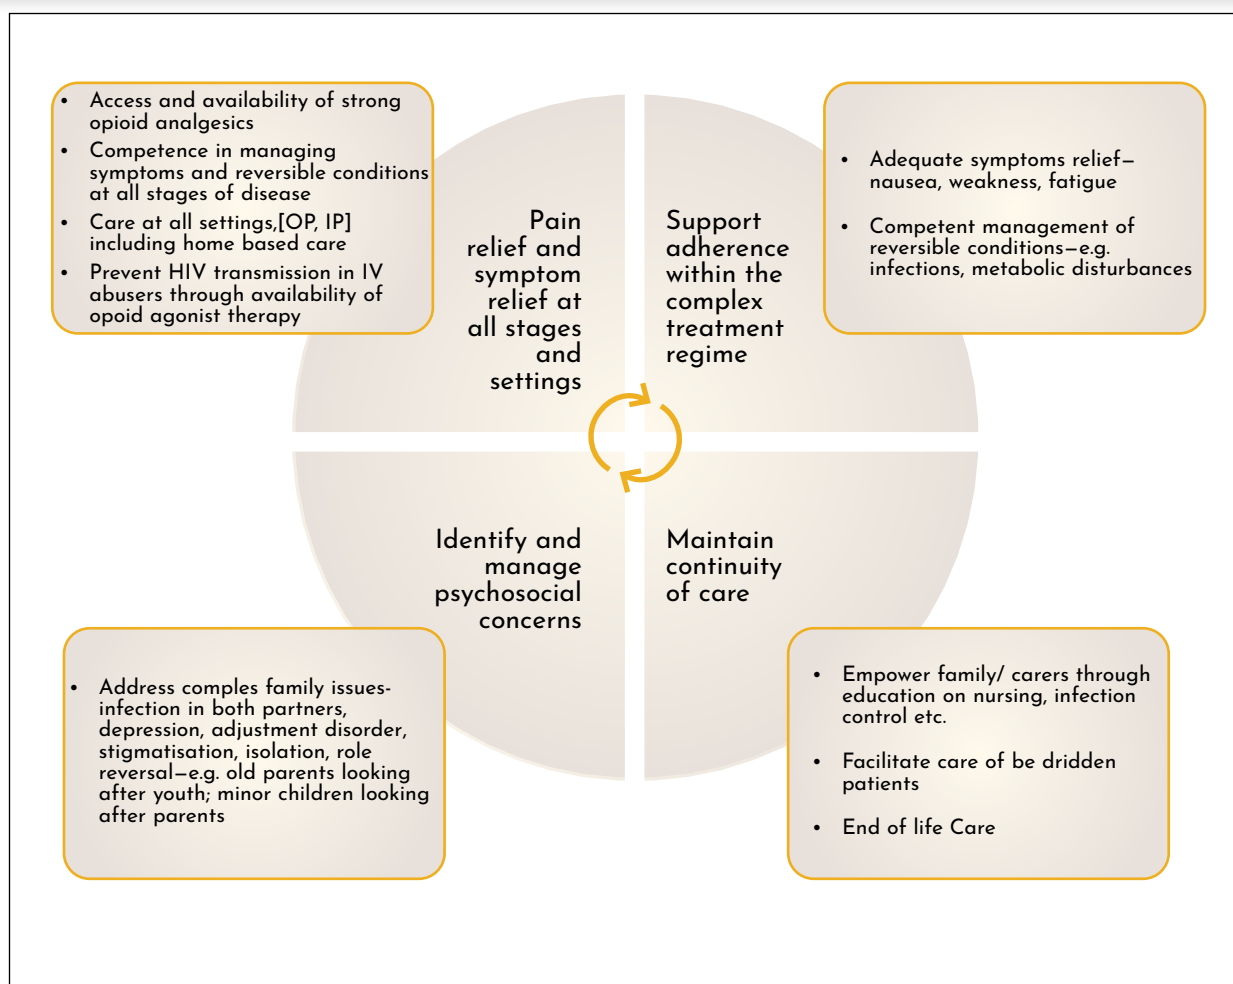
- Access and availability of strong opioid analgesics
- Competence in managing symptoms and reversible conditions at all stages of disease
- Care at all settings,[OP, IP] including home based care
- Prevent HIV transmission in IV abusers through availability of opioid agonist therapy

Pain relief and symptom relief at all stages and settings

Support adherence within the complex treatment regime

- Adequate symptoms relief—nausea, weakness, fatigue
- Competent management of reversible conditions—e.g. infections, metabolic disturbances

Identify and manage psychosocial concerns

Maintain continuity of care

- Address comples family issues-infection in both partners, depression, adjustment disorder, stigmatisation, isolation, role reversal—e.g. old parents looking after youth; minor children looking after parents

- Empower family/ carers through education on nursing, infection control etc.
- Facilitate care of be dridden patients
- End of life Care